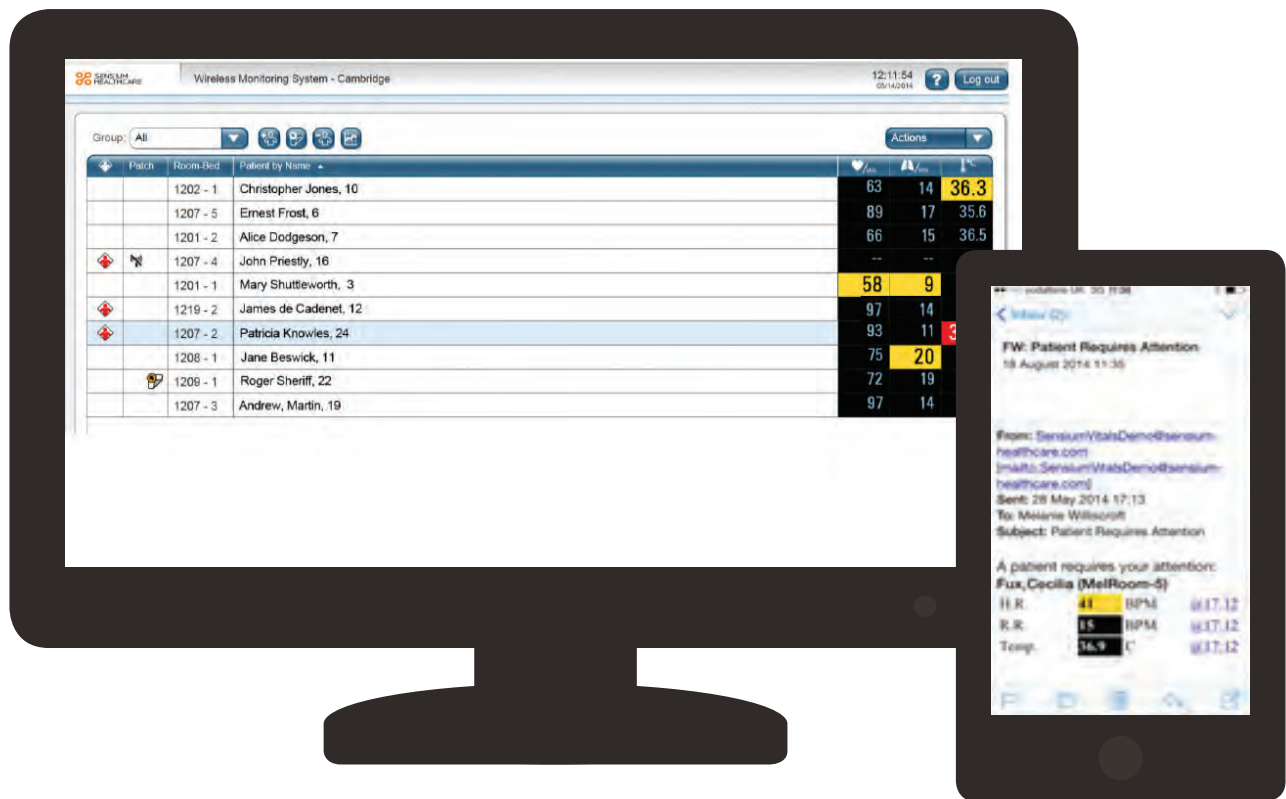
SENSIUM HEALTHCARE

Wireless Monitoring System - Cambridge

12:11:54
05/14/2014

?

Log out

Group: All

Actions

| | Patch | Room-Bed | Patient by Name ▲ | ♥/min | /min | °C |
|---|---|---|---|---|---|---|
| | | 1202 - 1 | Christopher Jones, 10 | 63 | 14 | 36.3 |
| | | 1207 - 5 | Ernest Frost, 6 | 89 | 17 | 35.6 |
| | | 1201 - 2 | Alice Dodgeson, 7 | 66 | 15 | 36.5 |
| | | 1207 - 4 | John Priestly, 16 | -- | -- | |
| | | 1201 - 1 | Mary Shuttleworth, 3 | 58 | 9 | |
| | | 1219 - 2 | James de Cadenet, 12 | 97 | 14 | |
| | | 1207 - 2 | Patricia Knowles, 24 | 93 | 11 | 3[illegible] |
| | | 1208 - 1 | Jane Beswick, 11 | 75 | 20 | |
| | | 1209 - 1 | Roger Sheriff, 22 | 72 | 19 | |
| | | 1207 - 3 | Andrew, Martin, 19 | 97 | 14 | |

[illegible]

< Inbox (2)

FW: Patient Requires Attention
18 August 2014 11:35

From: SensiumVitalsDemo@sensium-healthcare.com [mailto:SensiumVitalsDemo@sensium-healthcare.com]
Sent: 28 May 2014 17:13
To: Melanie Willscroft
Subject: Patient Requires Attention

A patient requires your attention:
Fux,Cecilia (MelRoom-5)

| H.R. | 41 | BPM | @17:12 |
|---|---|---|---|
| R.R. | 15 | BPM | @17:12 |
| Temp. | 36.9 | C | @17:12 |